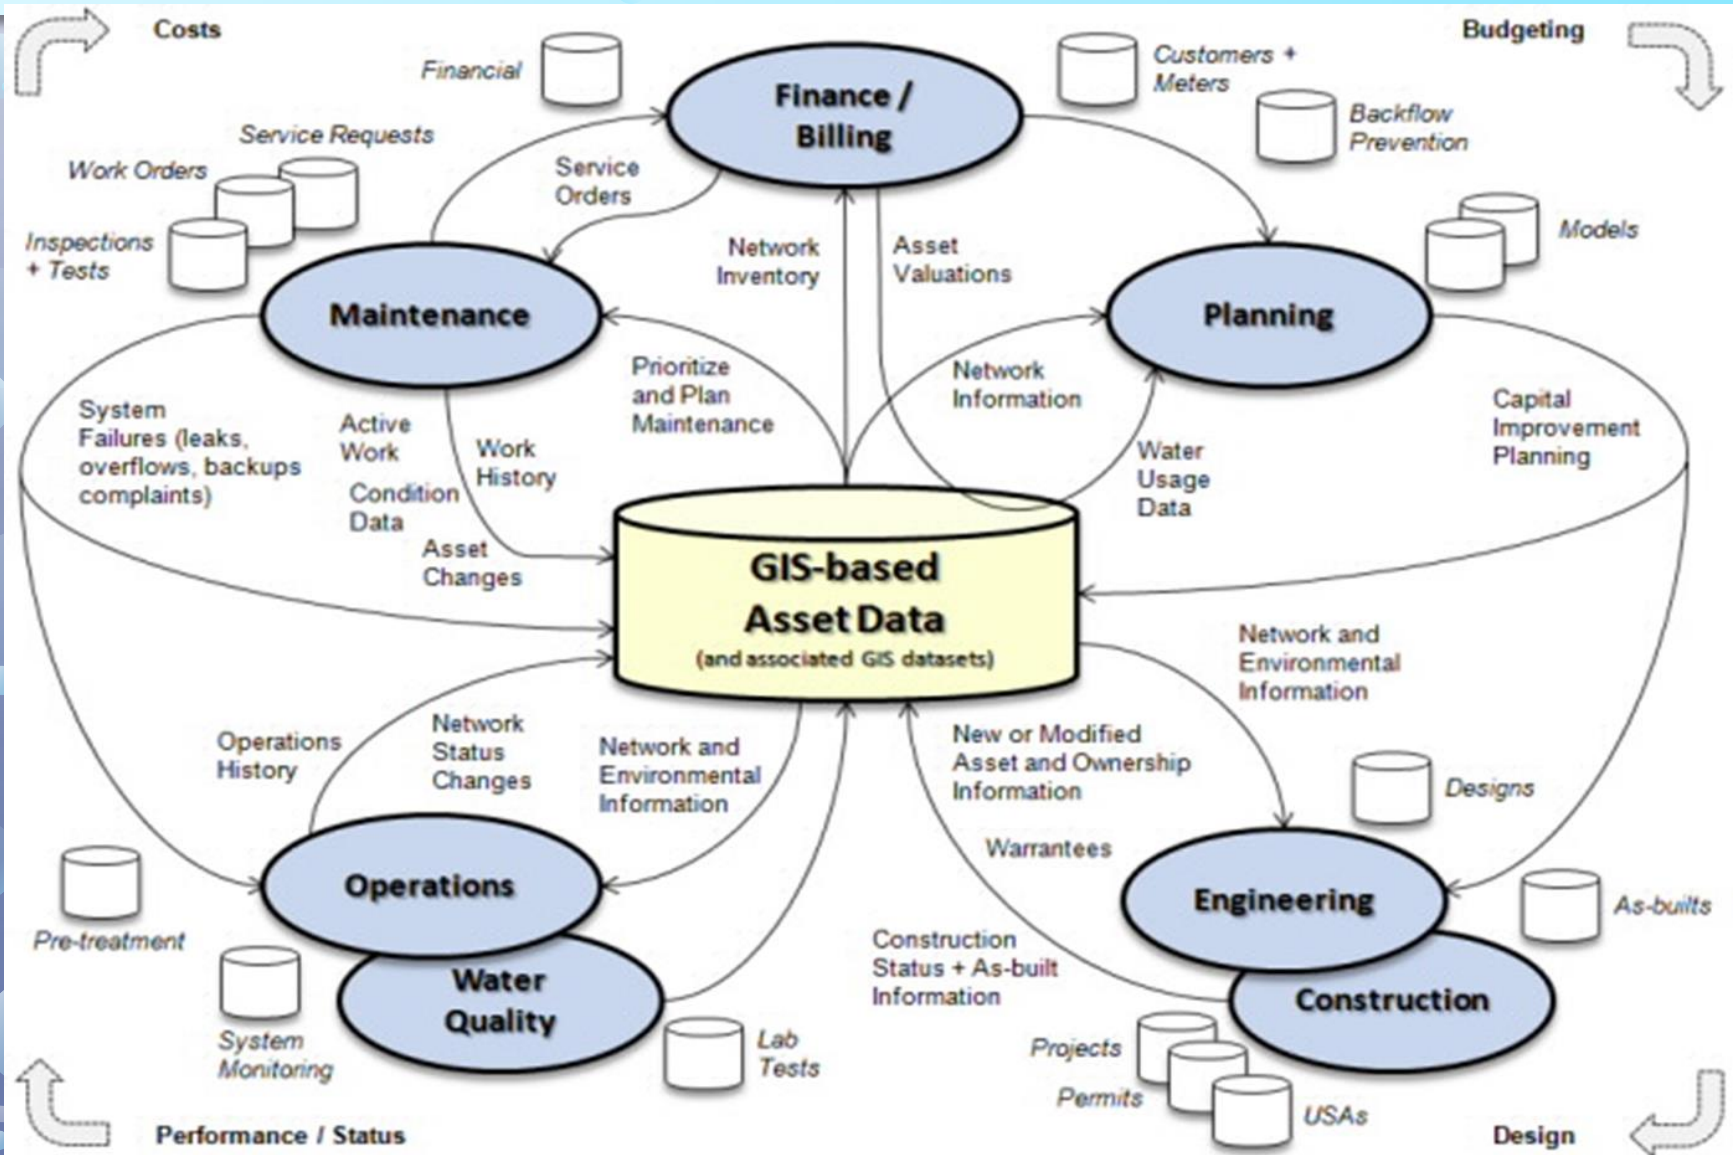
Costs

Budgeting

Financial

Finance / Billing

Customers + Meters

Backflow Prevention

Service Requests

Work Orders

Inspections + Tests

Service Orders

Network Inventory

Asset Valuations

Models

Maintenance

Planning

System Failures (leaks, overflows, backups complaints)

Active Work

Work History

Prioritize and Plan Maintenance

Network Information

Capital Improvement Planning

Condition Data

Water Usage Data

Asset Changes

GIS-based Asset Data
(and associated GIS datasets)

Network and Environmental Information

Operations History

Network Status Changes

Network and Environmental Information

New or Modified Asset and Ownership Information

Designs

Warrantees

Operations

Engineering

As-builts

Pre-treatment

Water Quality

Construction Status + As-built Information

Construction

System Monitoring

Lab Tests

Projects

Permits

USAs

Performance / Status

Design